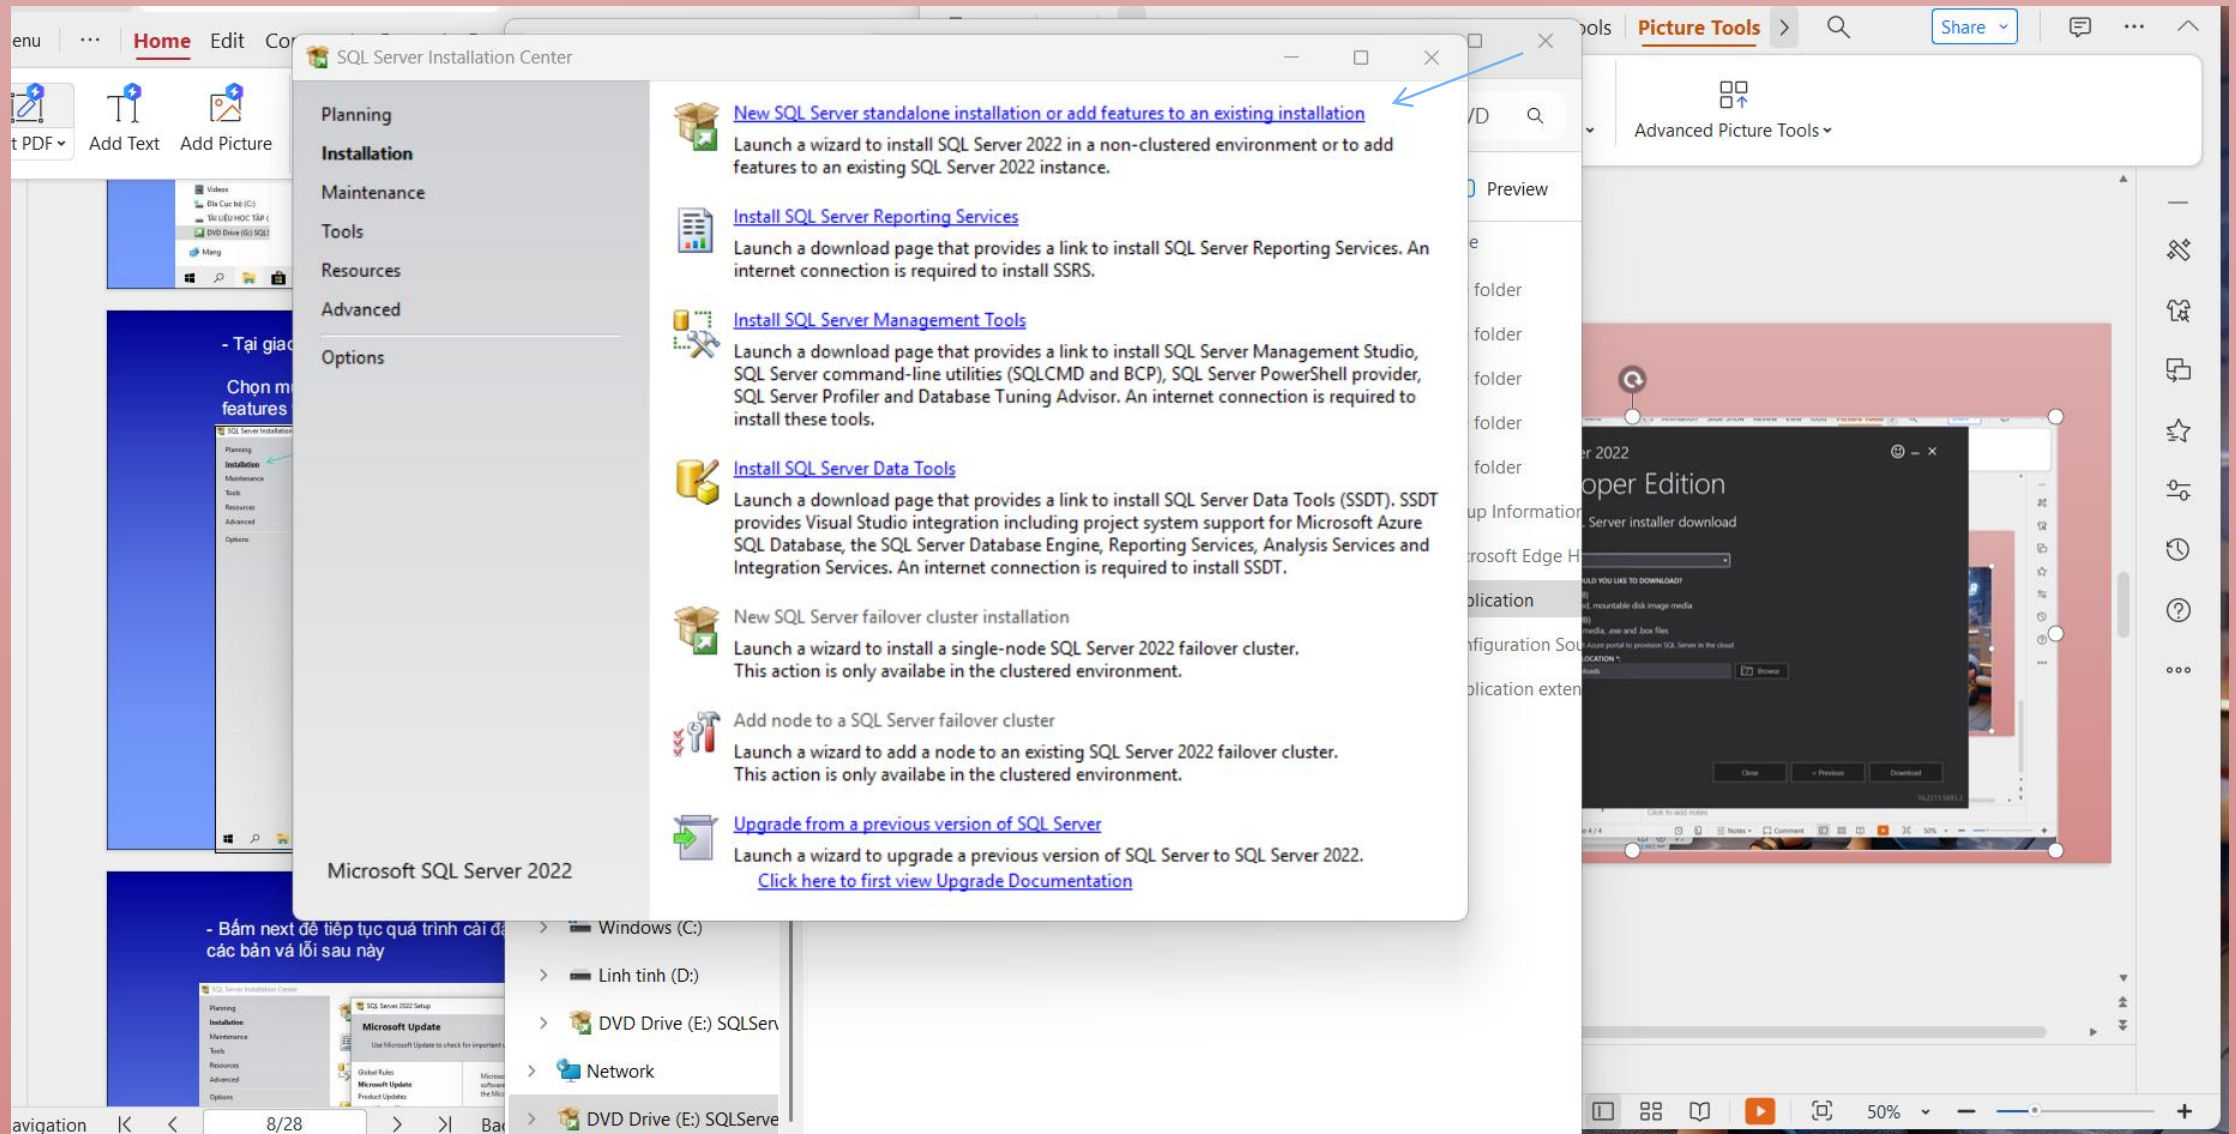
enu ··· Home Edit Co

ols Picture Tools Share

t PDF Add Text Add Picture

Advanced Picture Tools

SQL Server Installation Center

Planning
Installation
Maintenance
Tools
Resources
Advanced
Options

Microsoft SQL Server 2022

New SQL Server standalone installation or add features to an existing installation
Launch a wizard to install SQL Server 2022 in a non-clustered environment or to add features to an existing SQL Server 2022 instance.

Install SQL Server Reporting Services
Launch a download page that provides a link to install SQL Server Reporting Services. An internet connection is required to install SSRS.

Install SQL Server Management Tools
Launch a download page that provides a link to install SQL Server Management Studio, SQL Server command-line utilities (SQLCMD and BCP), SQL Server PowerShell provider, SQL Server Profiler and Database Tuning Advisor. An internet connection is required to install these tools.

Install SQL Server Data Tools
Launch a download page that provides a link to install SQL Server Data Tools (SSDT). SSDT provides Visual Studio integration including project system support for Microsoft Azure SQL Database, the SQL Server Database Engine, Reporting Services, Analysis Services and Integration Services. An internet connection is required to install SSDT.

New SQL Server failover cluster installation
Launch a wizard to install a single-node SQL Server 2022 failover cluster. This action is only availabe in the clustered environment.

Add node to a SQL Server failover cluster
Launch a wizard to add a node to an existing SQL Server 2022 failover cluster. This action is only availabe in the clustered environment.

Upgrade from a previous version of SQL Server
Launch a wizard to upgrade a previous version of SQL Server to SQL Server 2022.
Click here to first view Upgrade Documentation

- Tại giac
Chọn m
features

- Bấm next để tiếp tục quá trình cài đ
các bản vá lỗi sau này

Preview
folder
folder
folder
folder
folder
up Information
rosoft Edge H
plication
nfiguration So
plication exten

r 2022
oper Edition
Server installer download

Windows (C:)
Linh tinh (D:)
DVD Drive (E:) SQLSer
Network
DVD Drive (E:) SQLServe

avigation 8/28 Ba

50%